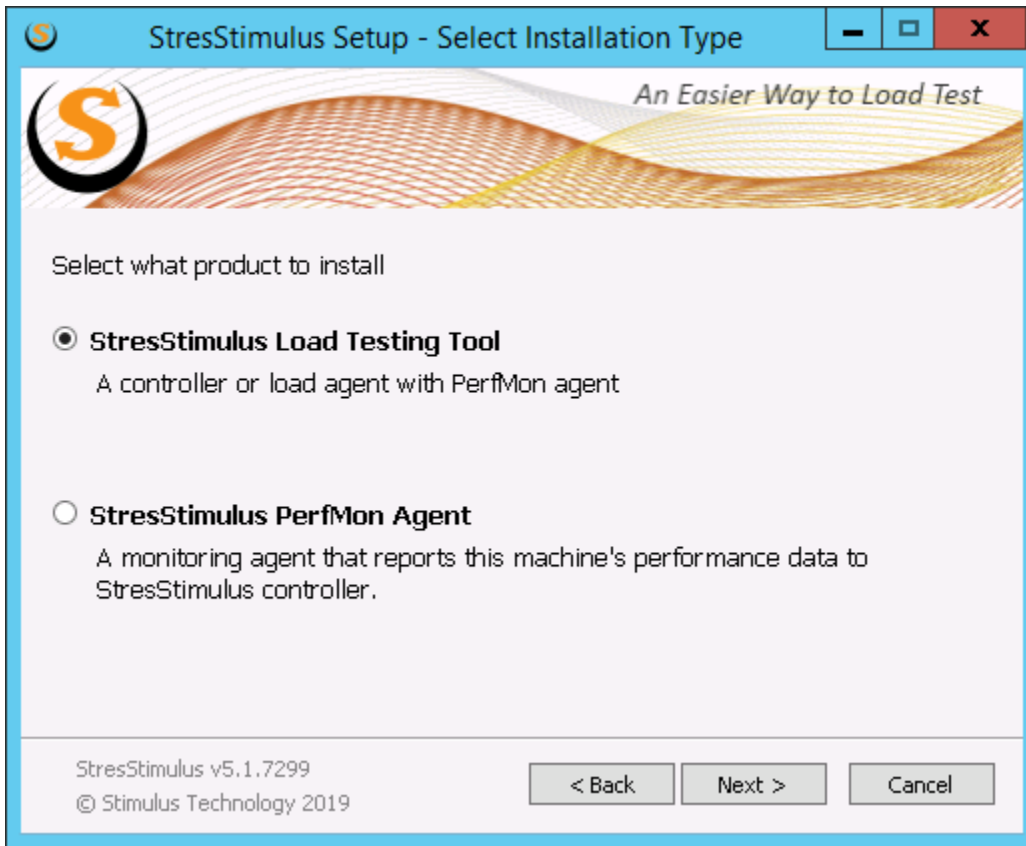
StresStimulus Setup - Select Installation Type

An Easier Way to Load Test

Select what product to install

StresStimulus Load Testing Tool

A controller or load agent with PerfMon agent

StresStimulus PerfMon Agent

A monitoring agent that reports this machine's performance data to StresStimulus controller.

StresStimulus v5.1.7299

© Stimulus Technology 2019

< Back

Next >

Cancel